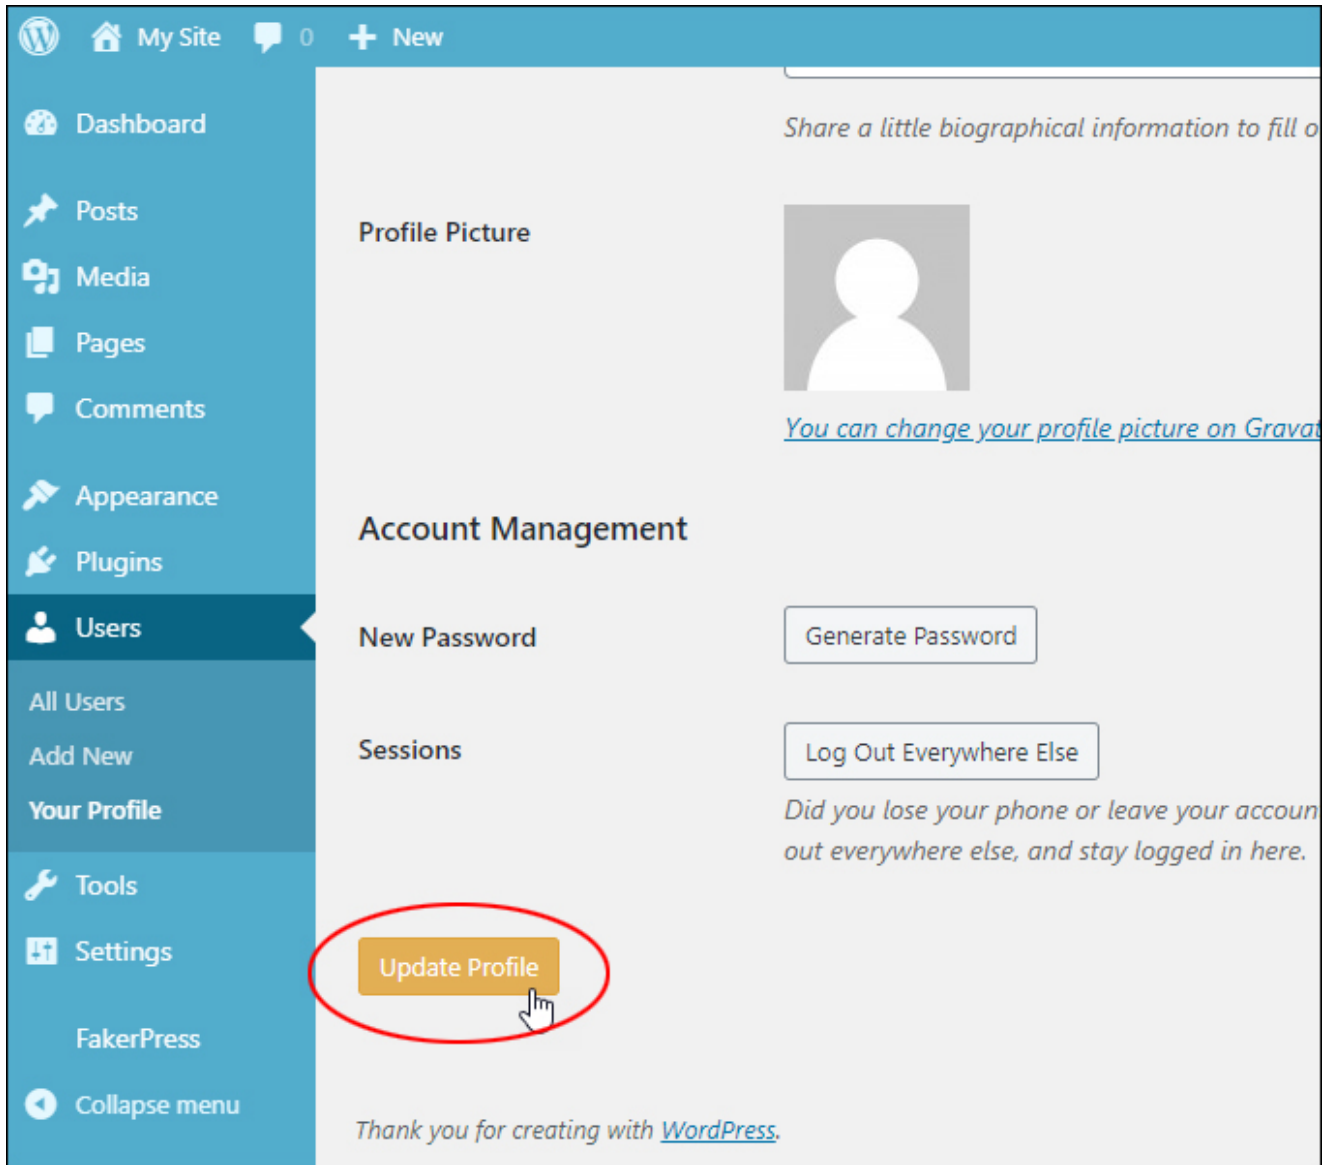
My Site 0 New

Dashboard

Posts

Media

Pages

Comments

Appearance

Plugins

Users

All Users

Add New

Your Profile

Tools

Settings

FakerPress

Collapse menu

Share a little biographical information to fill o

Profile Picture

You can change your profile picture on Gravat

Account Management

New Password

Generate Password

Sessions

Log Out Everywhere Else

Did you lose your phone or leave your accoun out everywhere else, and stay logged in here.

Update Profile

Thank you for creating with WordPress.